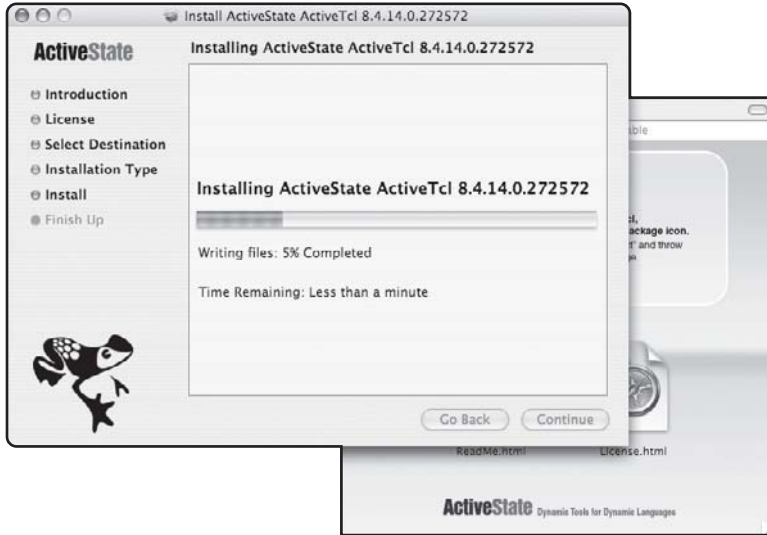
Install ActiveState ActiveTcl 8.4.14.0.272572

ActiveState

Installing ActiveState ActiveTcl 8.4.14.0.272572

Introduction
License
Select Destination
Installation Type
Install
Finish Up

Installing ActiveState ActiveTcl 8.4.14.0.272572

Writing files: 5% Completed

Time Remaining: Less than a minute

Go Back
Continue

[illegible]ble

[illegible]l,
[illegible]ackage icon.
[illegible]" and throw
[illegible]

ReadMe.html
License.html

ActiveState Dynamic Tools for Dynamic Languages